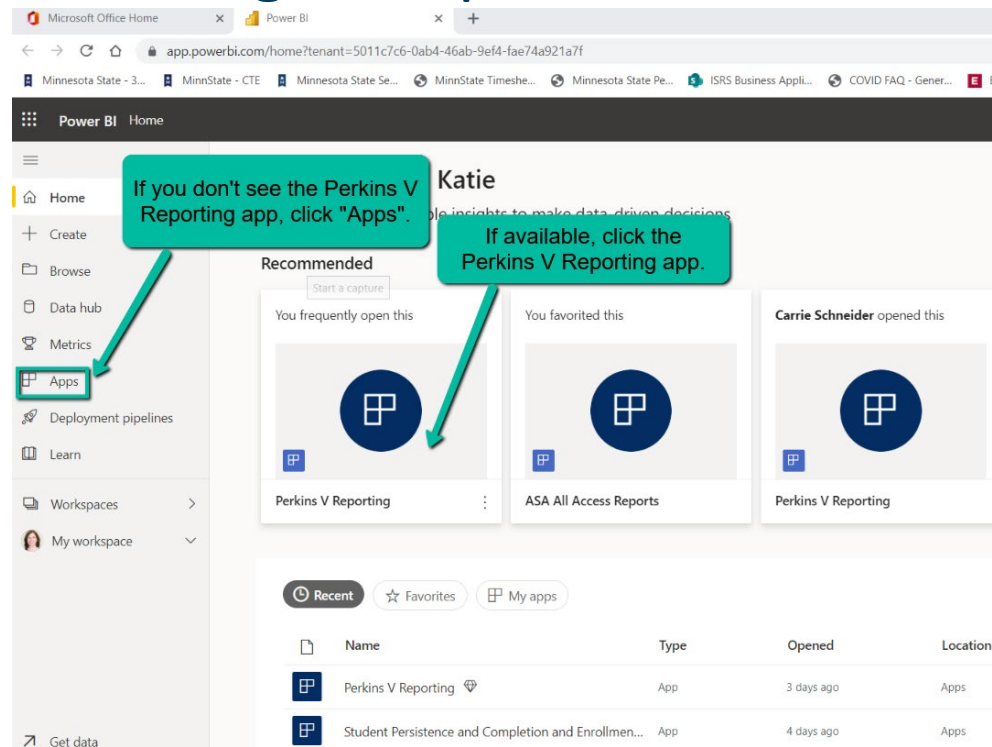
Microsoft Office Home ×
Power BI ×
+

app.powerbi.com/home?tenant=5011c7c6-0ab4-46ab-9ef4-fae74a921a7f

Minnesota State - 3... MinnState - CTE Minnesota State Se... MinnState Timeshe... Minnesota State Pe... ISRS Business Appli... COVID FAQ - Gener...

Power BI Home

Home
Create
Browse
Data hub
Metrics
Apps
Deployment pipelines
Learn
Workspaces
My workspace
Get data

If you don't see the Perkins V Reporting app, click "Apps".

Katie

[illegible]ble insights to make data-driven decisions

If available, click the Perkins V Reporting app.

Recommended

Start a capture

You frequently open this
Perkins V Reporting

You favorited this
ASA All Access Reports

Carrie Schneider opened this
Perkins V Reporting

Recent Favorites My apps

| | Name | Type | Opened | Location |
|---|---|---|---|---|
| | Perkins V Reporting | App | 3 days ago | Apps |
| | Student Persistence and Completion and Enrollmen... | App | 4 days ago | Apps |